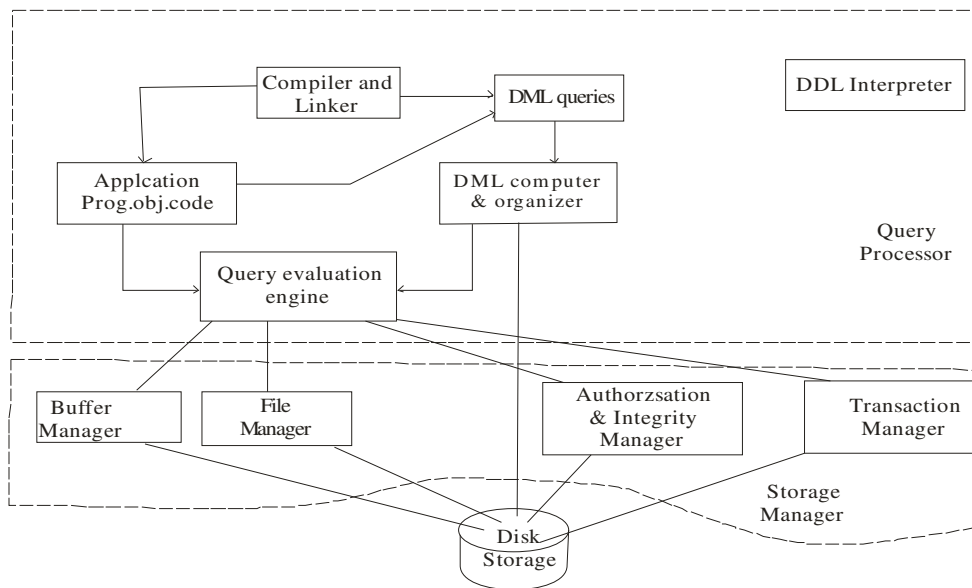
Compiler and Linker

DML queries

DDL Interpreter

Applcation Prog.obj.code

DML computer & organizer

Query Processor

Query evaluation engine

Buffer Manager

File Manager

Authorzsation & Integrity Manager

Transaction Manager

Storage Manager

Disk Storage